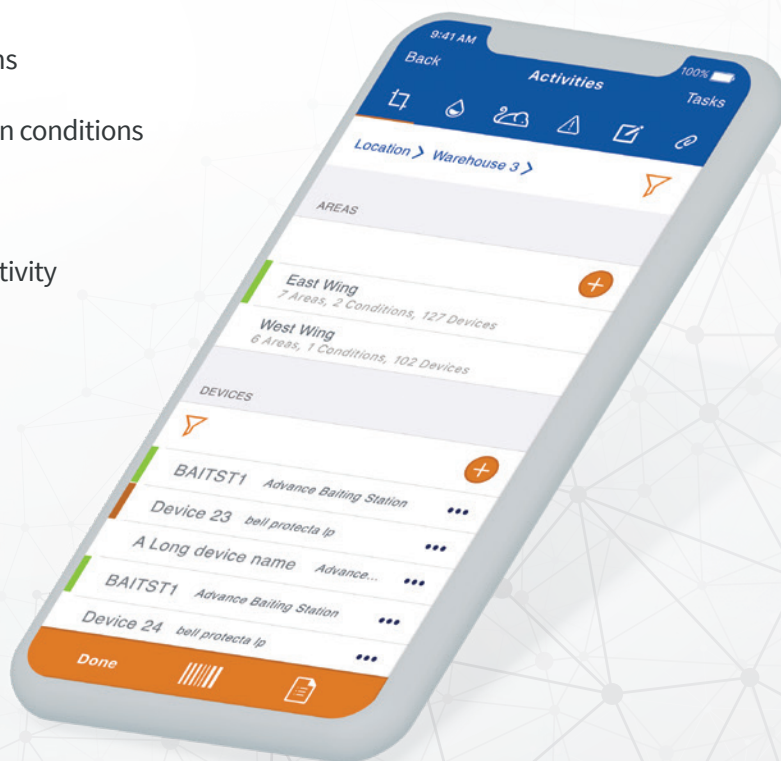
ns

n conditions

tivity

9:41 AM

Back

Activities

100%

Tasks

Location > Warehouse 3 >

AREAS

East Wing
7 Areas, 2 Conditions, 127 Devices

West Wing
6 Areas, 1 Conditions, 102 Devices

DEVICES

BAITST1 Advance Baiting Station •••

Device 23 bell protecta lp •••

A Long device name Advance... •••

BAITST1 Advance Baiting Station •••

Device 24 bell protecta lp •••

Done